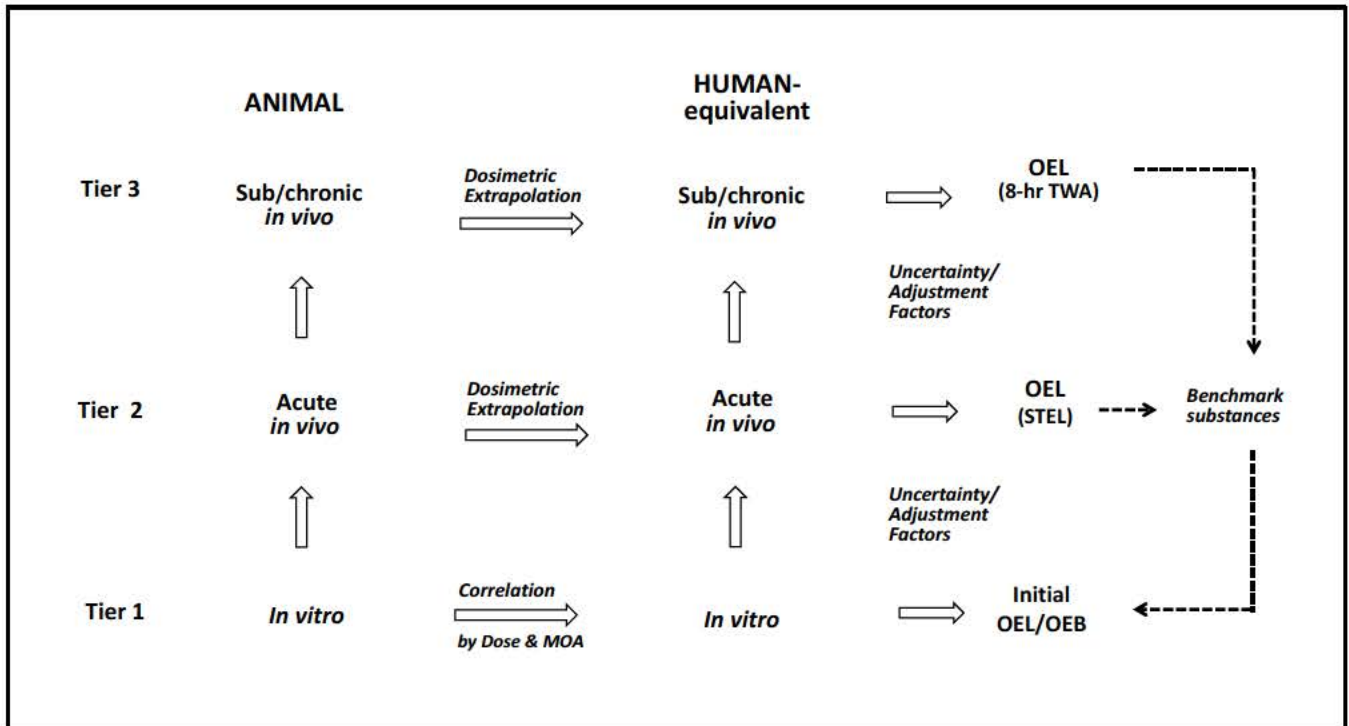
ANIMAL

HUMAN-equivalent

Tier 3

Sub/chronic
*in vivo*

Dosimetric Extrapolation

Sub/chronic
*in vivo*

OEL
(8-hr TWA)

Uncertainty/ Adjustment Factors

Tier 2

Acute
*in vivo*

Dosimetric Extrapolation

Acute
*in vivo*

OEL
(STEL)

Benchmark substances

Uncertainty/ Adjustment Factors

Tier 1

*In vitro*

Correlation
by Dose & MOA

*In vitro*

Initial
OEL/OEB